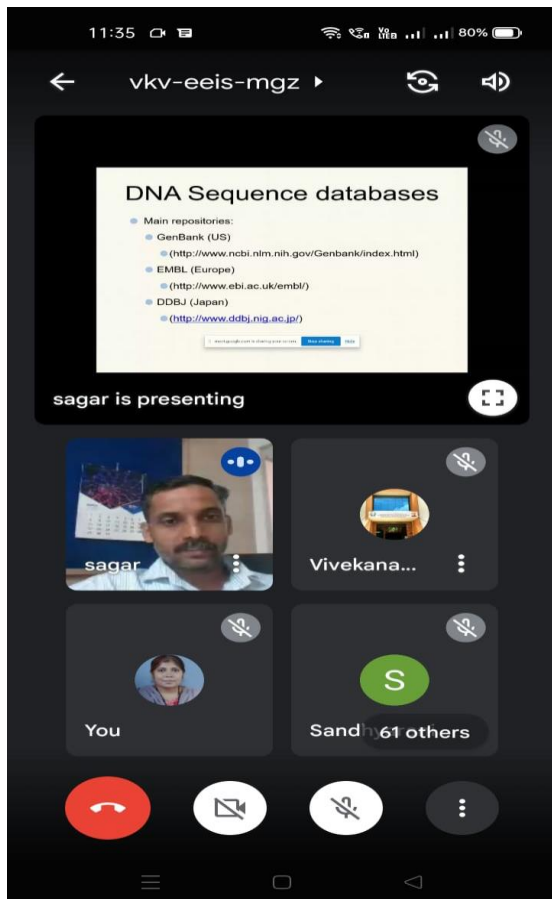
11:35

80%

vkv-eeis-mgz

DNA Sequence databases

Main repositories:

GenBank (US)

(http://www.ncbi.nlm.nih.gov/Genbank/index.html)

EMBL (Europe)

(http://www.ebi.ac.uk/embl/)

DDBJ (Japan)

(http://www.ddbj.nig.ac.jp/)

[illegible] Stop sharing Hide

sagar is presenting

sagar

Vivekana...

You

S

Sandh 61 others